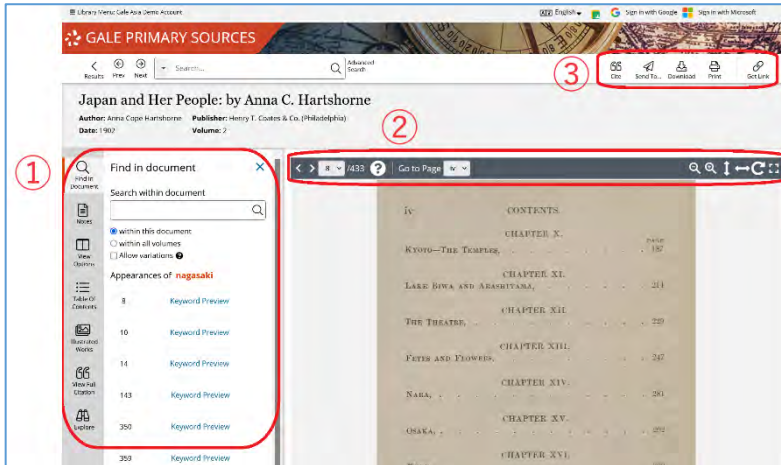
Library Menu: Gale Asia Demo Account English Sign in with Google Sign in with Microsoft

GALE PRIMARY SOURCES

Results Prev Next Search... Advanced Search

③

Cite Send To... Download Print Get Link

Japan and Her People: by Anna C. Hartshorne

Author: Anna Cope Hartshorne Publisher: Henry T. Coates & Co. (Philadelphia)
Date: 1902 Volume: 2

②

①

Find in Document

Notes

View Options

Table Of Contents

Illustrated Works

View Full Citation

Explore

Find in document

Search within document

within this document
within all volumes
Allow variations

Appearances of nagasaki

| 8 | Keyword Preview |
|---|---|
| 10 | Keyword Preview |
| 14 | Keyword Preview |
| 143 | Keyword Preview |
| 350 | Keyword Preview |
| 359 | Keyword Preview |

8 /433 Go to Page iv

iv CONTENTS.

CHAPTER X.
PAGE
KYOTO—THE TEMPLES, . . . . . . . . . 187

CHAPTER XI.
LAKE BIWA AND ARASHIYAMA, . . . . . . . 211

CHAPTER XII.
THE THEATRE, . . . . . . . . . . 229

CHAPTER XIII.
FETES AND FLOWERS, . . . . . . . . 247

CHAPTER XIV.
NARA, . . . . . . . . . . . . 260

CHAPTER XV.
OSAKA, . . . . . . . . . . . . 272

CHAPTER XVI.